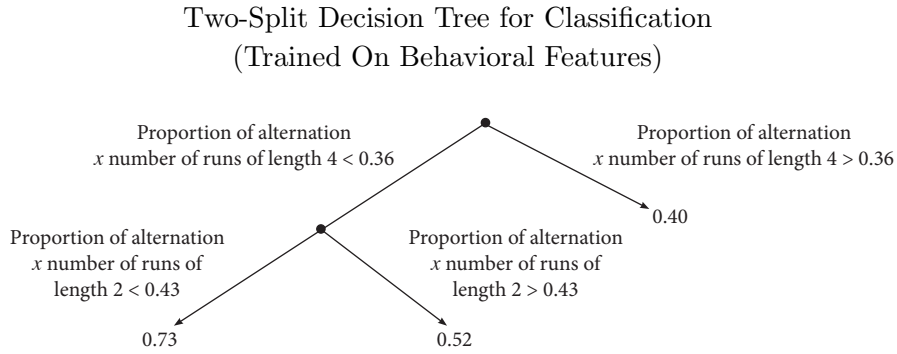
Two-Split Decision Tree for Classification
(Trained On Behavioral Features)

Proportion of alternation
$x$ number of runs of length 4 < 0.36

Proportion of alternation
$x$ number of runs of length 4 > 0.36

0.40

Proportion of alternation
$x$ number of runs of length 2 < 0.43

Proportion of alternation
$x$ number of runs of length 2 > 0.43

0.73

0.52